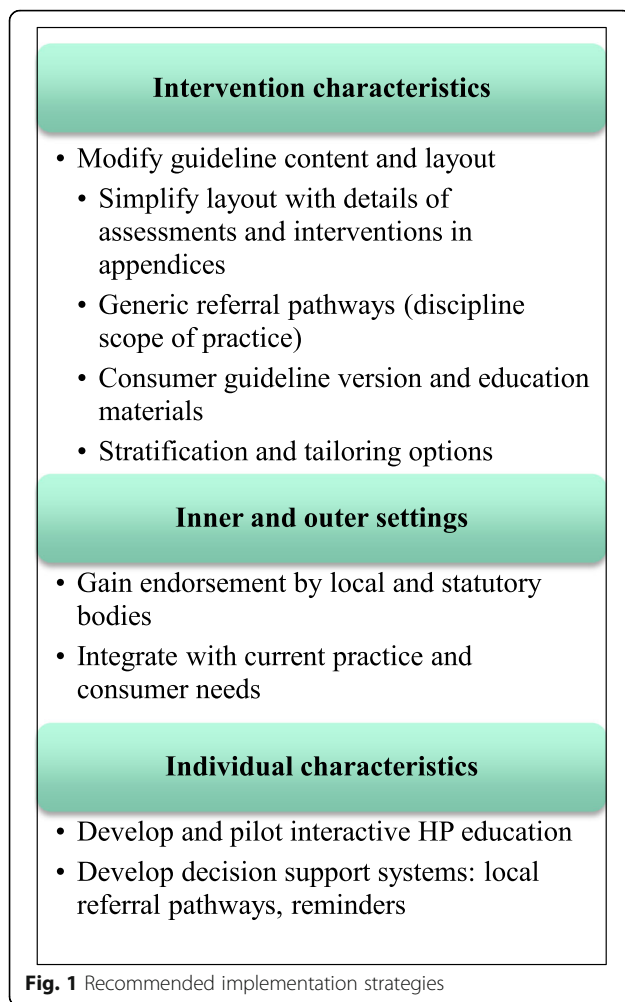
Intervention characteristics

• Modify guideline content and layout
• Simplify layout with details of assessments and interventions in appendices
• Generic referral pathways (discipline scope of practice)
• Consumer guideline version and education materials
• Stratification and tailoring options

Inner and outer settings

• Gain endorsement by local and statutory bodies
• Integrate with current practice and consumer needs

Individual characteristics

• Develop and pilot interactive HP education
• Develop decision support systems: local referral pathways, reminders

Fig. 1 Recommended implementation strategies